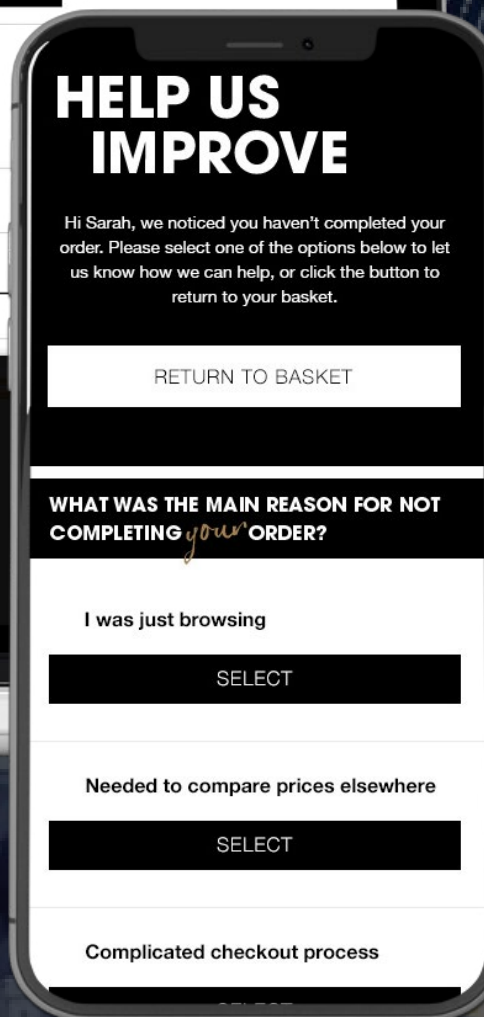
HELP US IMPROVE

Hi Sarah, we noticed you haven't completed your order. Please select one of the options below to let us know how we can help, or click the button to return to your basket.

RETURN TO BASKET

WHAT WAS THE MAIN REASON FOR NOT COMPLETING your ORDER?

I was just browsing

SELECT

Needed to compare prices elsewhere

SELECT

Complicated checkout process

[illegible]